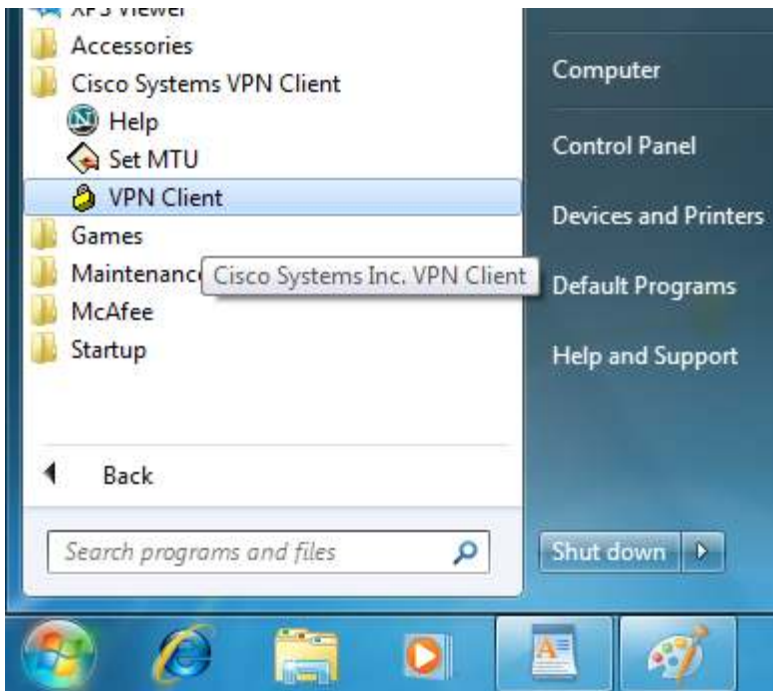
XPS Viewer
Accessories
Cisco Systems VPN Client
Help
Set MTU
VPN Client
Games
Maintenance
Cisco Systems Inc. VPN Client
McAfee
Startup

Back

Search programs and files

Computer
Control Panel
Devices and Printers
Default Programs
Help and Support

Shut down